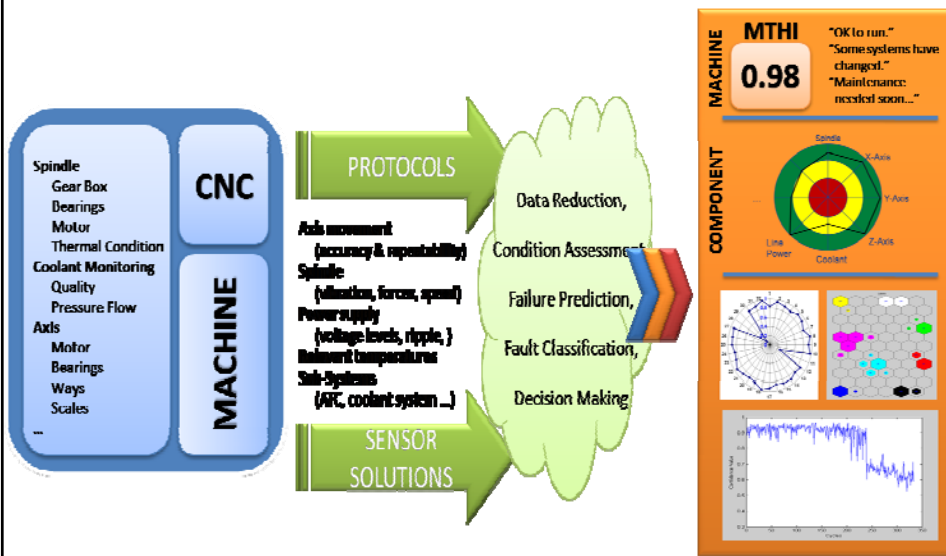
Spindle
Gear Box
Bearings
Motor
Thermal Condition
Coolant Monitoring
Quality
Pressure Flow
Axis
Motor
Bearings
Ways
Scales
...

CNC

MACHINE

PROTOCOLS

Axis movement
(accuracy & repeatability)
Spindle
(vibration, forces, speed)
Power supply
(voltage levels, ripple, )
Relevant temperatures
Sub-Systems
(ATC, coolant system ...)

SENSOR SOLUTIONS

Data Reduction,
Condition Assessment,
Failure Prediction,
Fault Classification,
Decision Making

MACHINE
MTHI
0.98
"OK to run."
"Some systems have changed."
"Maintenance needed soon..."

COMPONENT
Spindle
X-Axis
Y-Axis
Z-Axis
Coolant
Line Power